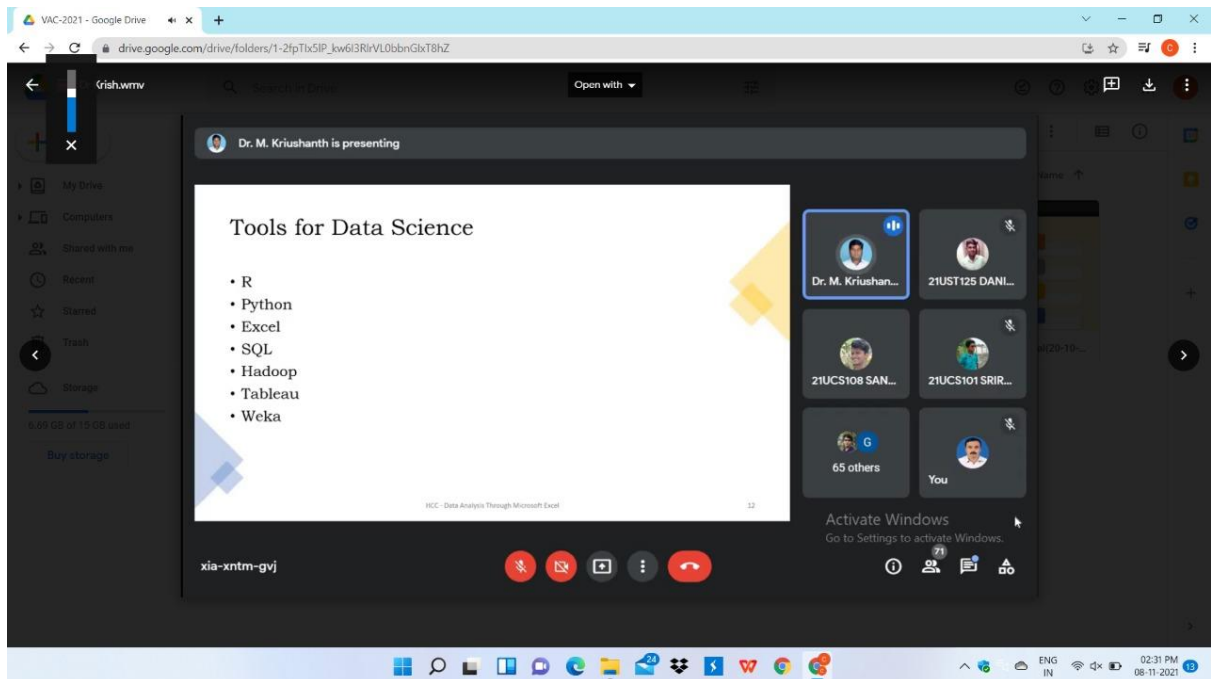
VAC-2021 - Google Drive
drive.google.com/drive/folders/1-2fpTlx5lP_kw6l3RlrVL0bbnGlxT8hZ
Krish.wmv
Open with
My Drive
Computers
Shared with me
Recent
Starred
Trash
Storage
6.69 GB of 15 GB used
Buy storage
Dr. M. Kriushanth is presenting

Tools for Data Science

• R
• Python
• Excel
• SQL
• Hadoop
• Tableau
• Weka

HCC - Data Analysis Through Microsoft Excel 12

Dr. M. Kriushan...
21UST125 DANI...
21UCS108 SAN...
21UCS101 SRIR...
65 others
You
Activate Windows
Go to Settings to activate Windows.
xia-xntm-gvj
71
ENG IN
02:31 PM
08-11-2021